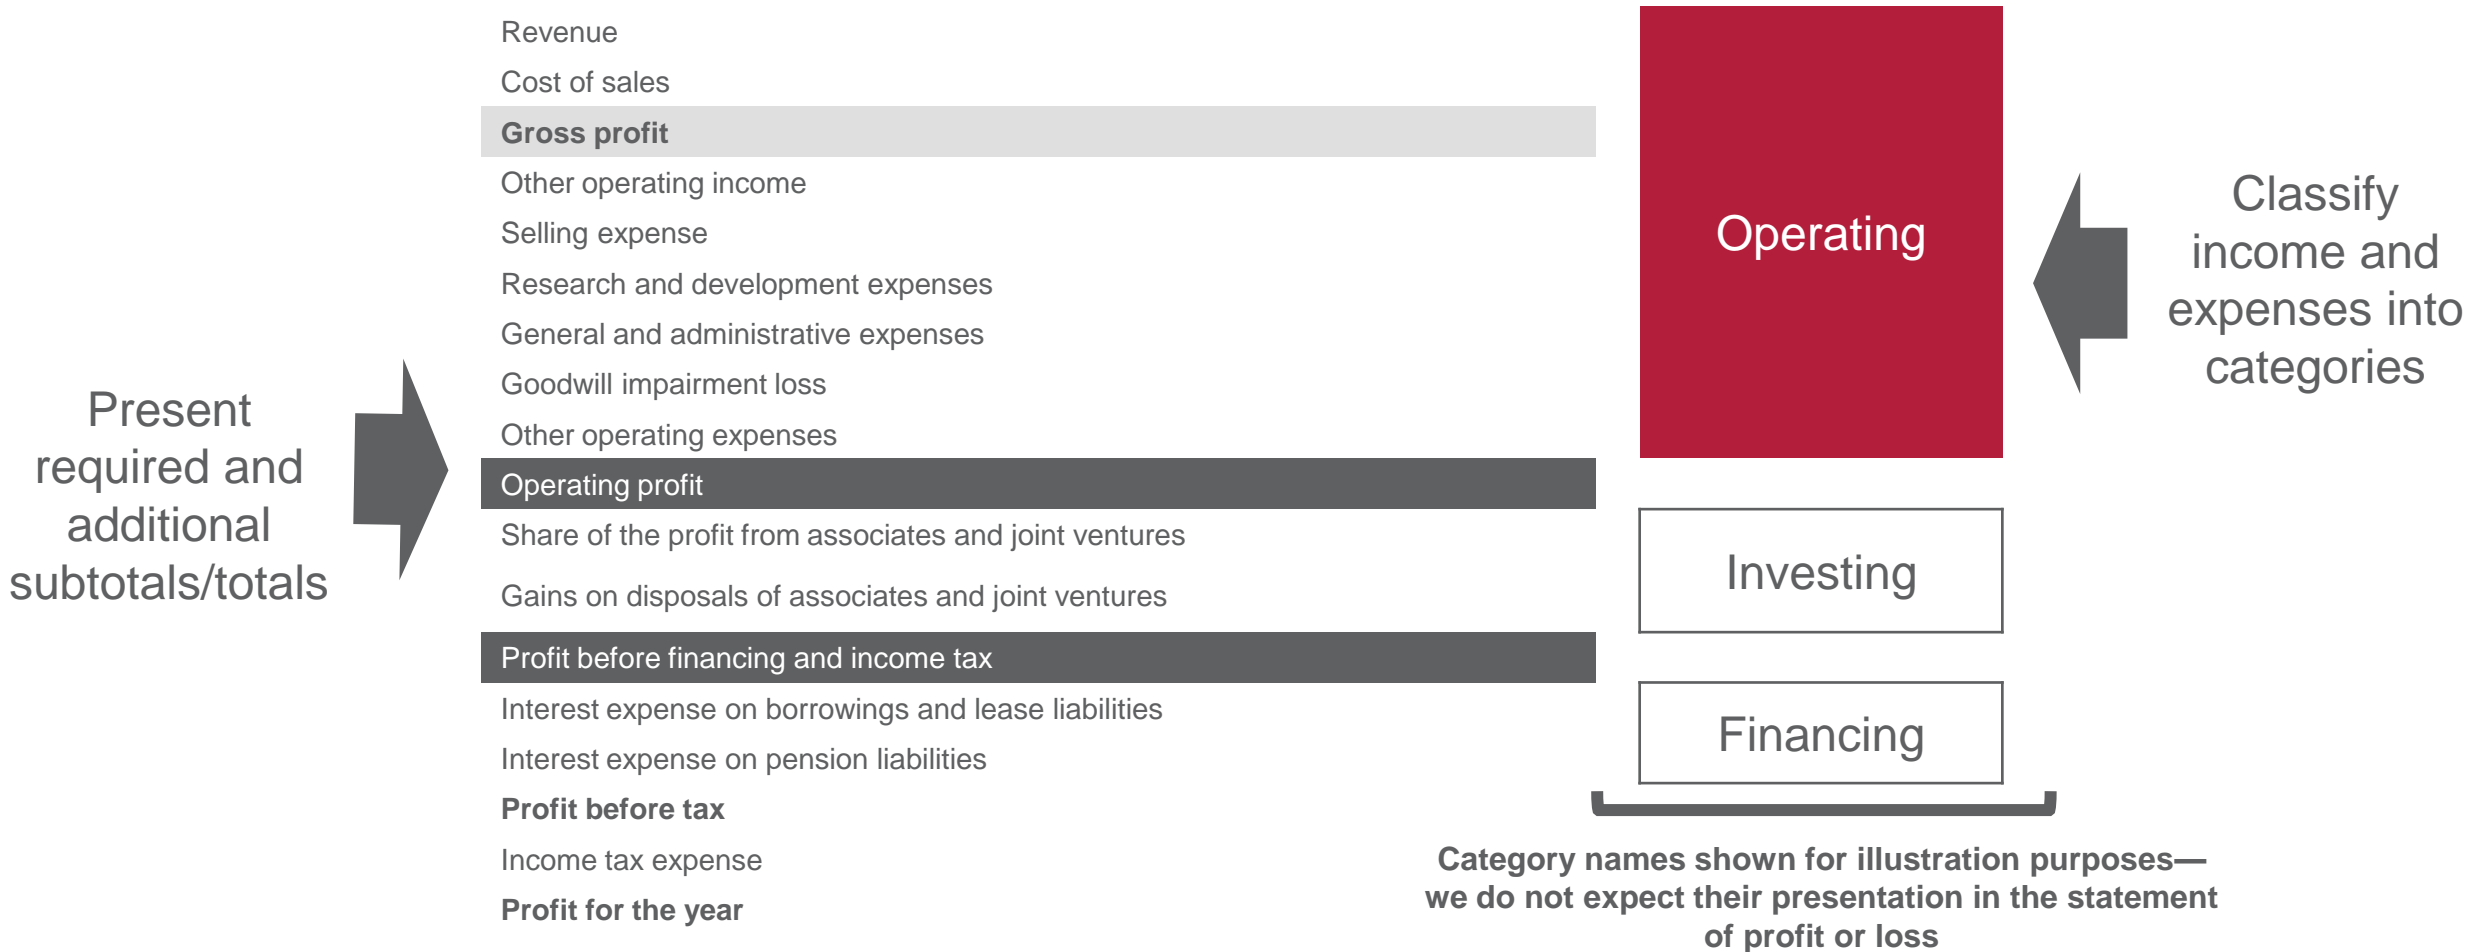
Present required and additional subtotals/totals

Revenue
Cost of sales
Gross profit
Other operating income
Selling expense
Research and development expenses
General and administrative expenses
Goodwill impairment loss
Other operating expenses
Operating profit
Share of the profit from associates and joint ventures
Gains on disposals of associates and joint ventures
Profit before financing and income tax
Interest expense on borrowings and lease liabilities
Interest expense on pension liabilities
Profit before tax
Income tax expense
Profit for the year

Operating

Investing

Financing

Classify income and expenses into categories

Category names shown for illustration purposes—we do not expect their presentation in the statement of profit or loss